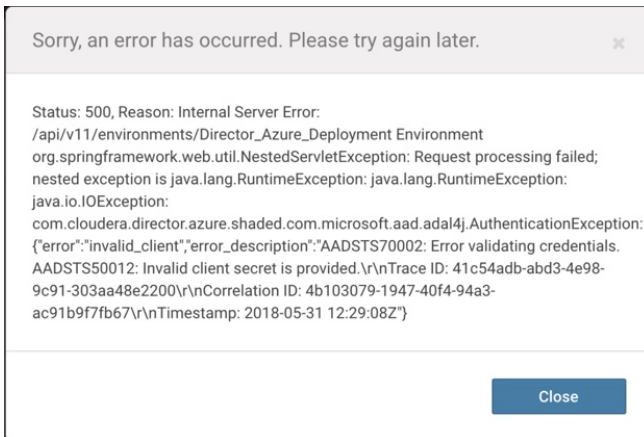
Sorry, an error has occurred. Please try again later.

×

Status: 500, Reason: Internal Server Error: /api/v11/environments/Director_Azure_Deployment Environment org.springframework.web.util.NestedServletException: Request processing failed; nested exception is java.lang.RuntimeException: java.lang.RuntimeException: java.io.IOException: com.cloudera.director.azure.shaded.com.microsoft.aad.adal4j.AuthenticationException: {"error":"invalid_client","error_description":"AADSTS70002: Error validating credentials. AADSTS50012: Invalid client secret is provided.\r\nTrace ID: 41c54adb-abd3-4e98-9c91-303aa48e2200\r\nCorrelation ID: 4b103079-1947-40f4-94a3-ac91b9f7fb67\r\nTimestamp: 2018-05-31 12:29:08Z"}

Close